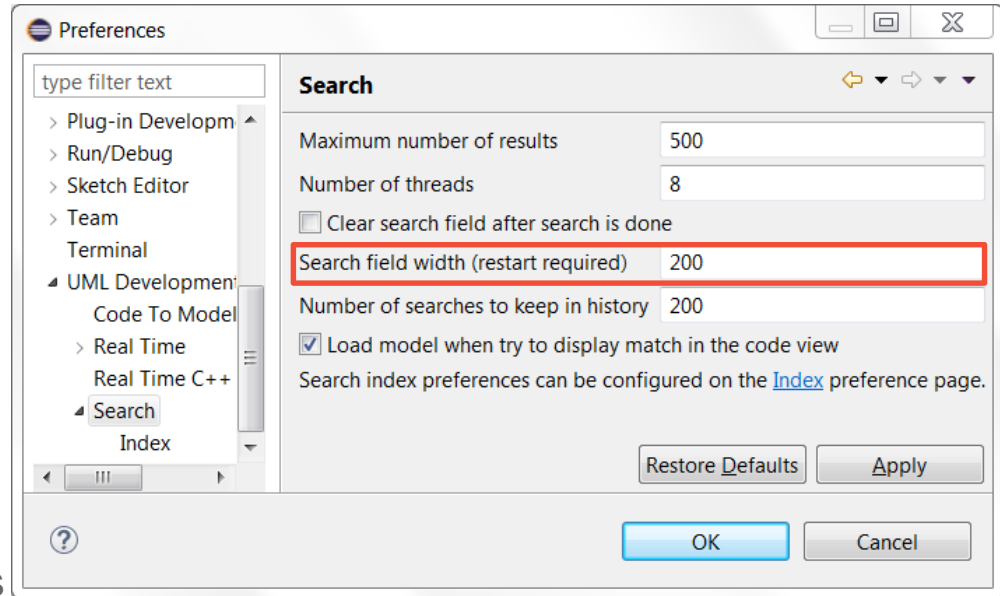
Preferences

type filter text

Plug-in Developm
Run/Debug
Sketch Editor
Team
Terminal
UML Developmen
Code To Model
Real Time
Real Time C++
Search
Index

Search

Maximum number of results 500
Number of threads 8
Clear search field after search is done
Search field width (restart required) 200
Number of searches to keep in history 200
Load model when try to display match in the code view
Search index preferences can be configured on the Index preference page.

Restore Defaults
Apply

OK
Cancel